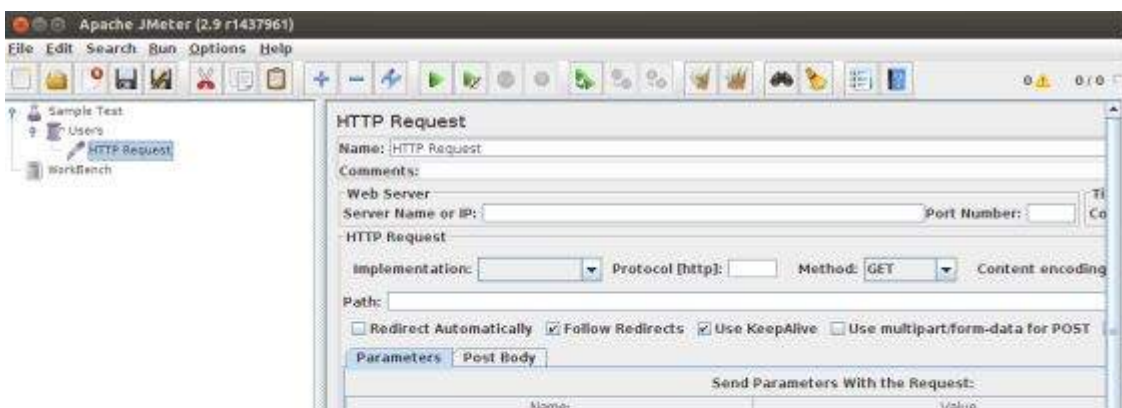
Apache JMeter (2.9 r1437961)

File Edit Search Run Options Help

0 0 / 0

Sample Test
Users
HTTP Request
WorkBench

HTTP Request

Name: HTTP Request

Comments:

Web Server

Server Name or IP: Port Number:

Ti
Co

HTTP Request

Implementation: Protocol [http]: Method: GET Content encoding

Path:

Redirect Automatically Follow Redirects Use KeepAlive Use multipart/form-data for POST

Parameters Post Body

Send Parameters With the Request:

Name: Value